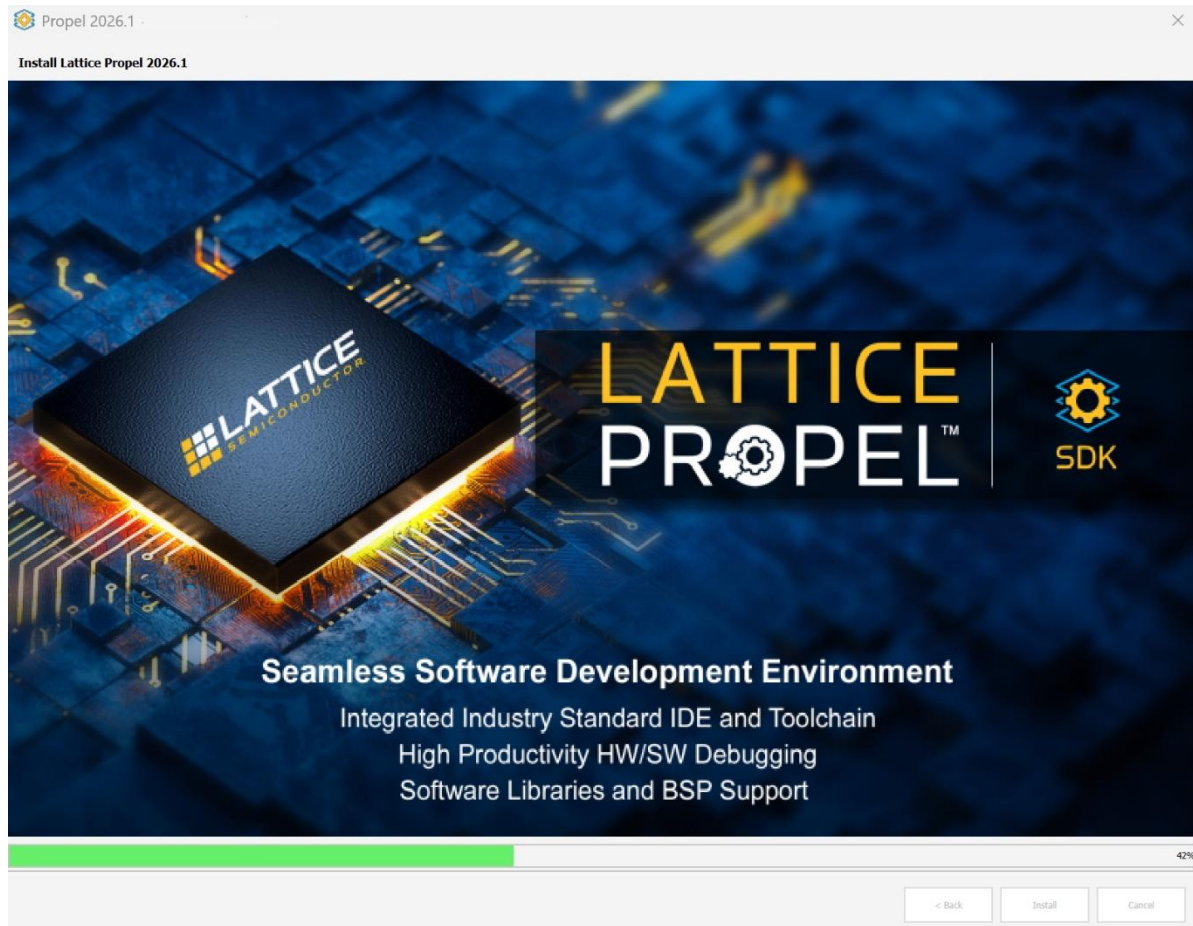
Propel 2026.1

Install Lattice Propel 2026.1

LATTICE SEMICONDUCTOR

LATTICE PROPEL™

SDK

Seamless Software Development Environment

Integrated Industry Standard IDE and Toolchain
High Productivity HW/SW Debugging
Software Libraries and BSP Support

42%

< Back
Install
Cancel